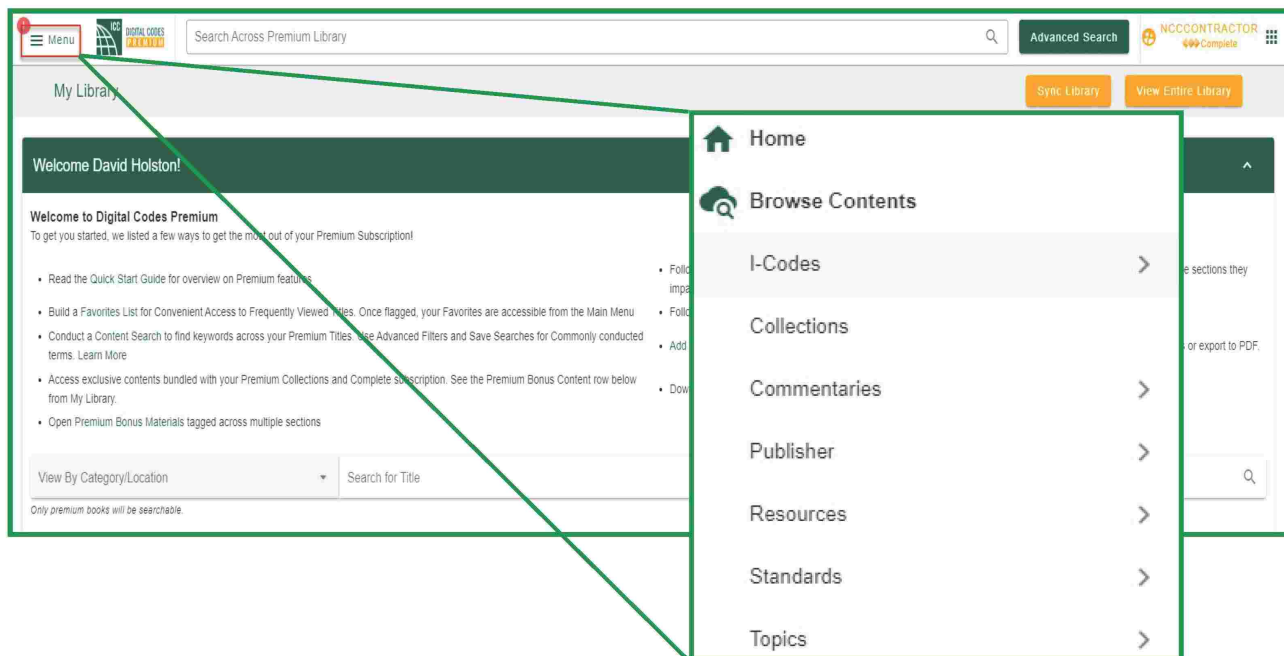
Menu
ICC DIGITAL CODES PREMIUM
Search Across Premium Library
Advanced Search
NCCCONTRACTOR
Complete

My Library
Sync Library
View Entire Library

Welcome David Holston!

Welcome to Digital Codes Premium
To get you started, we listed a few ways to get the most out of your Premium Subscription!

• Read the Quick Start Guide for overview on Premium features
• Build a Favorites List for Convenient Access to Frequently Viewed Titles. Once flagged, your Favorites are accessible from the Main Menu
• Conduct a Content Search to find keywords across your Premium Titles. Use Advanced Filters and Save Searches for Commonly conducted terms. Learn More
• Access exclusive contents bundled with your Premium Collections and Complete subscription. See the Premium Bonus Content row below from My Library.
• Open Premium Bonus Materials tagged across multiple sections

• Follo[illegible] impa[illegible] e sections they
• Follo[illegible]
• Add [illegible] or export to PDF.
• Dow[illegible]

View By Category/Location
Search for Title
Only premium books will be searchable.

Home
Browse Contents
I-Codes
Collections
Commentaries
Publisher
Resources
Standards
Topics